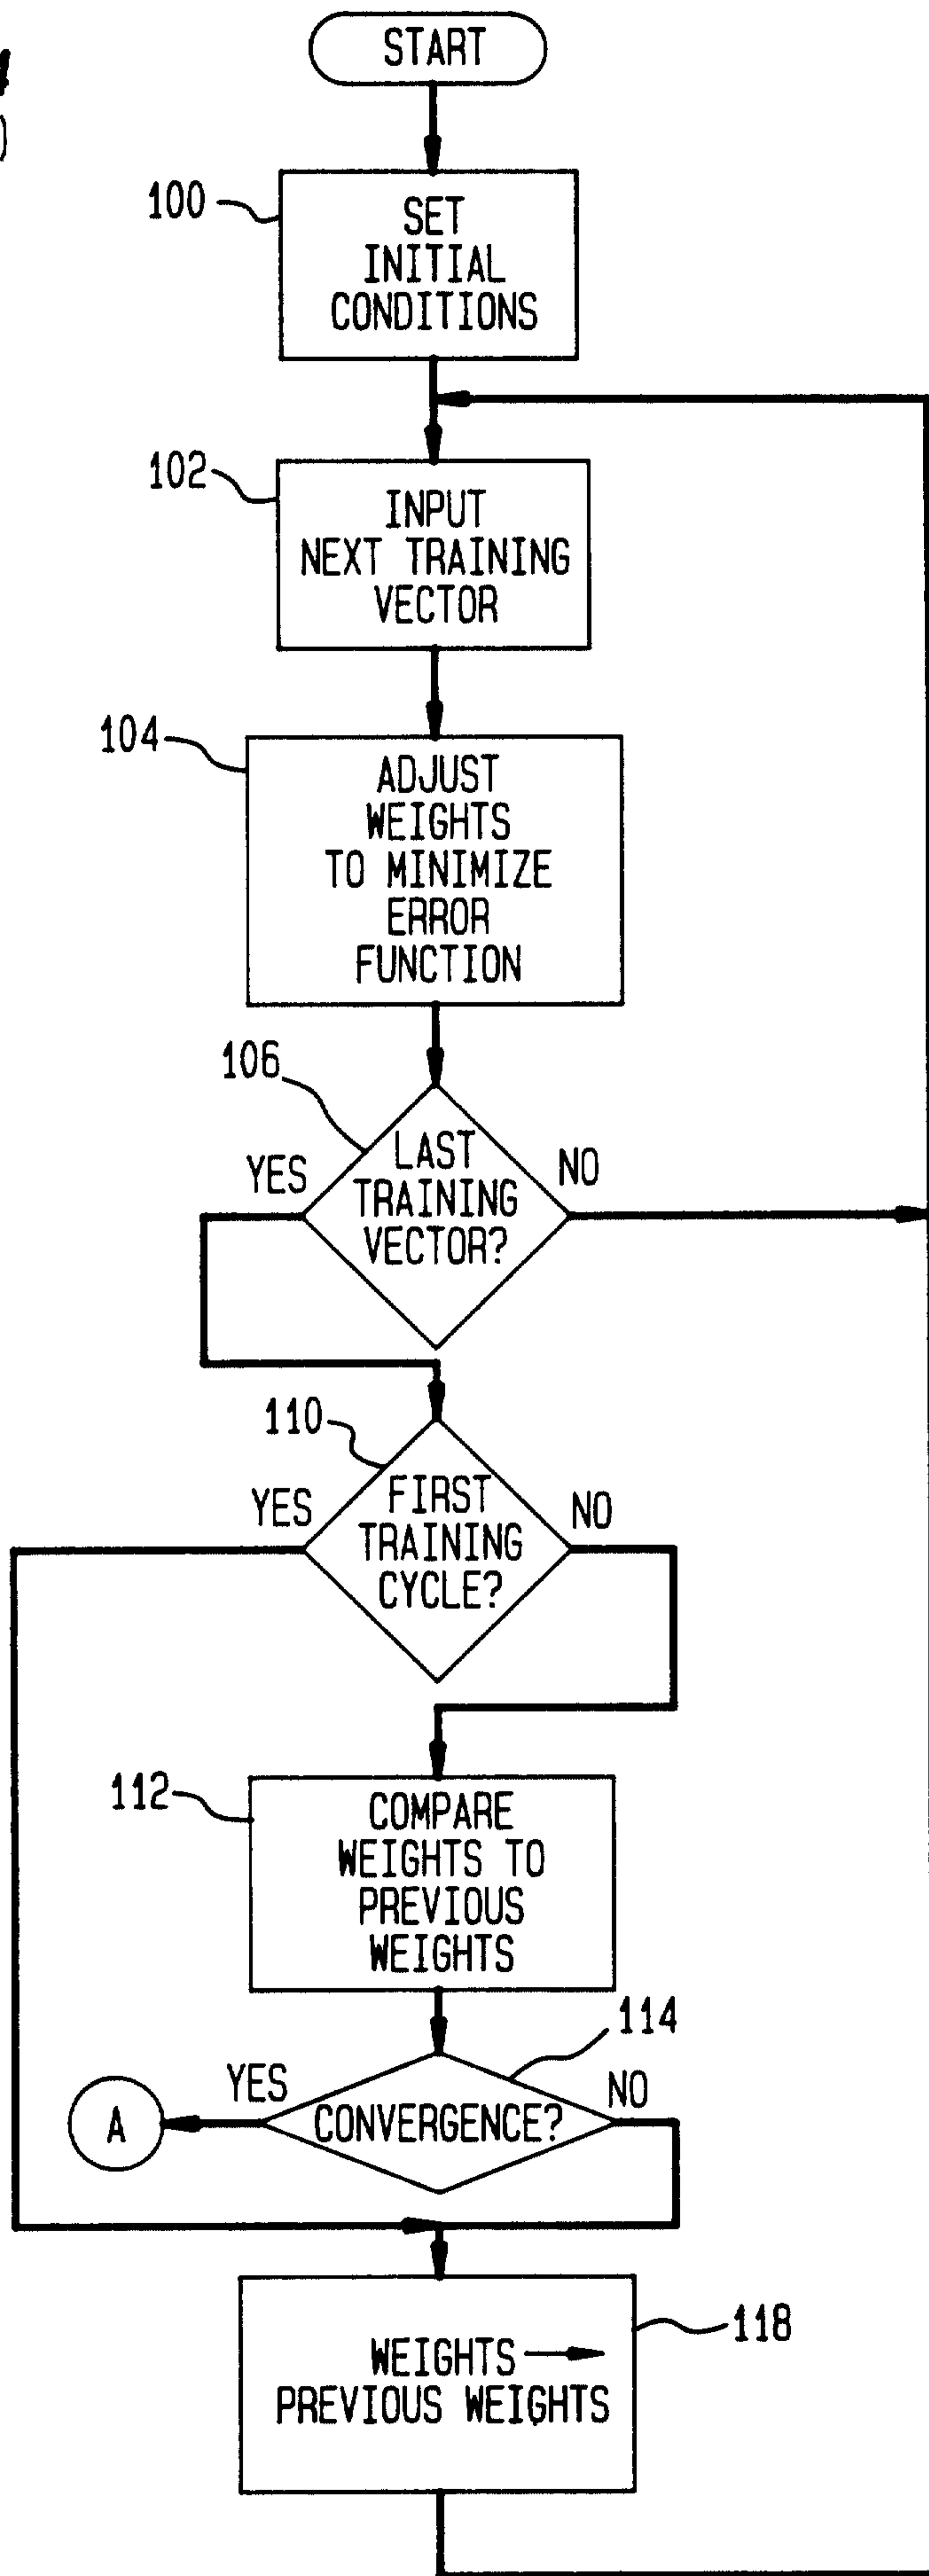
START

100

SET INITIAL CONDITIONS

102

INPUT NEXT TRAINING VECTOR

104

ADJUST WEIGHTS TO MINIMIZE ERROR FUNCTION

106

YES

LAST TRAINING VECTOR?

NO

110

YES

FIRST TRAINING CYCLE?

NO

112

COMPARE WEIGHTS TO PREVIOUS WEIGHTS

114

YES

A

CONVERGENCE?

NO

WEIGHTS → PREVIOUS WEIGHTS

118